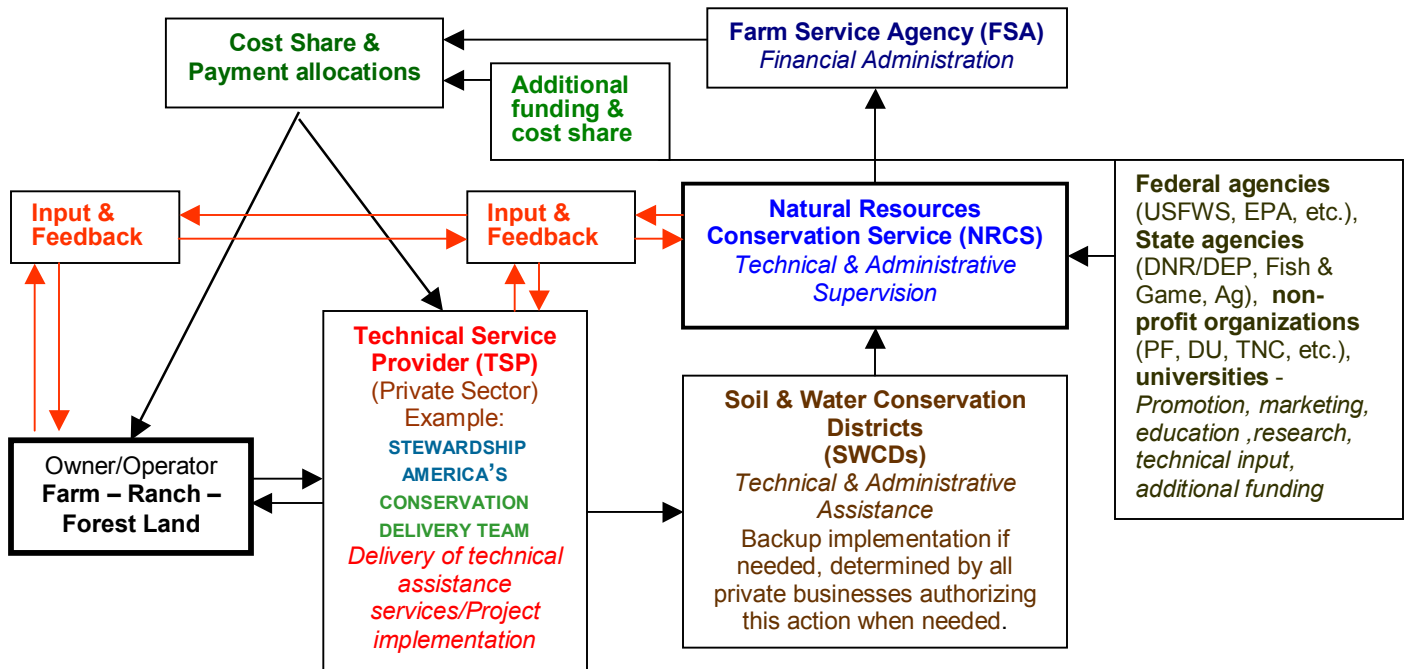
Cost Share & Payment allocations

Farm Service Agency (FSA)
Financial Administration

Additional funding & cost share

Input & Feedback

Input & Feedback

Natural Resources Conservation Service (NRCS)
Technical & Administrative Supervision

Federal agencies (USFWS, EPA, etc.), State agencies (DNR/DEP, Fish & Game, Ag), non-profit organizations (PF, DU, TNC, etc.), universities - Promotion, marketing, education ,research, technical input, additional funding

Technical Service Provider (TSP)
(Private Sector)
Example:
STEWARDSHIP AMERICA'S CONSERVATION DELIVERY TEAM
Delivery of technical assistance services/Project implementation

Soil & Water Conservation Districts (SWCDs)
Technical & Administrative Assistance
Backup implementation if needed, determined by all private businesses authorizing this action when needed.

Owner/Operator
Farm – Ranch – Forest Land